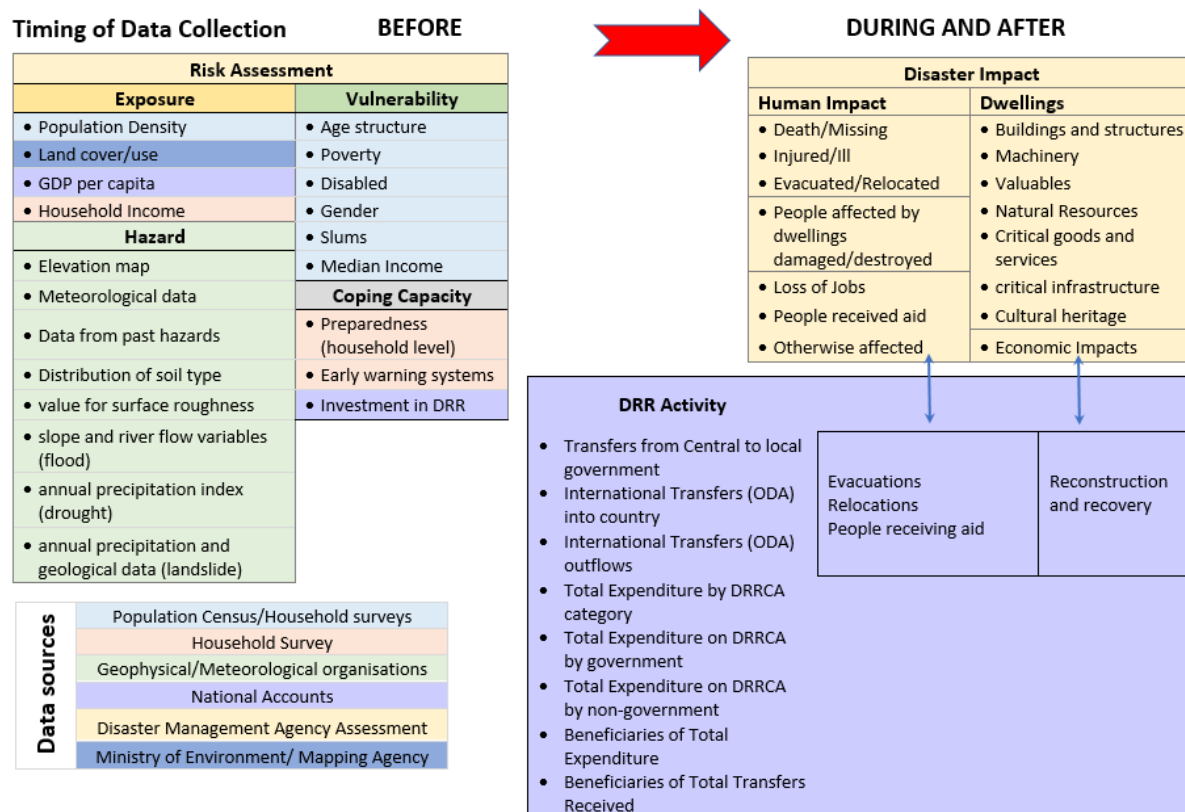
Timing of Data Collection BEFORE

DURING AND AFTER

| Risk Assessment | |
|---|---|
| **Exposure** | **Vulnerability** |
| • Population Density | • Age structure |
| • Land cover/use | • Poverty |
| • GDP per capita | • Disabled |
| • Household Income | • Gender |
| **Hazard** | • Slums |
| • Elevation map | • Median Income |
| • Meteorological data | **Coping Capacity** |
| • Data from past hazards | • Preparedness (household level) |
| • Distribution of soil type | • Early warning systems |
| • value for surface roughness | • Investment in DRR |
| • slope and river flow variables (flood) | |
| • annual precipitation index (drought) | |
| • annual precipitation and geological data (landslide) | |

| Disaster Impact | |
|---|---|
| **Human Impact** | **Dwellings** |
| • Death/Missing | • Buildings and structures |
| • Injured/Ill | • Machinery |
| • Evacuated/Relocated | • Valuables |
| • People affected by dwellings damaged/destroyed | • Natural Resources |
| | • Critical goods and services |
| • Loss of Jobs | • critical infrastructure |
| • People received aid | • Cultural heritage |
| • Otherwise affected | • Economic Impacts |

DRR Activity
• Transfers from Central to local government
• International Transfers (ODA) into country
• International Transfers (ODA) outflows
• Total Expenditure by DRRCA category
• Total Expenditure on DRRCA by government
• Total Expenditure on DRRCA by non-government
• Beneficiaries of Total Expenditure
• Beneficiaries of Total Transfers Received

| Evacuations Relocations People receiving aid | Reconstruction and recovery |
|---|---|

Data sources
Population Census/Household surveys
Household Survey
Geophysical/Meteorological organisations
National Accounts
Disaster Management Agency Assessment
Ministry of Environment/ Mapping Agency